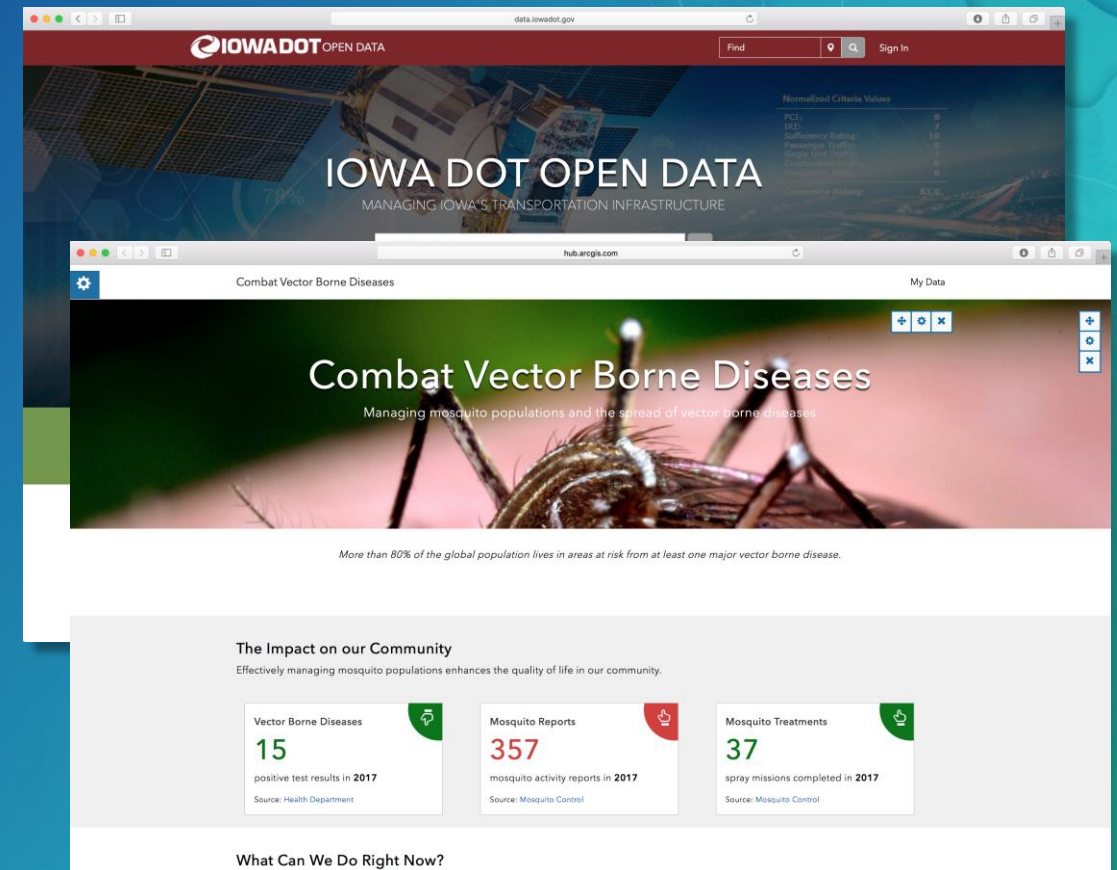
data.iowadot.gov

IOWADOT OPEN DATA

Find

Sign In

Normalized Criteria Values

PCI:
IRI:
Sufficiency Rating:
Passenger Traffic:
Single Unit Traffic:
Combination Traffic:
Composite Score:

Composite Rating:

78%

IOWA DOT OPEN DATA

MANAGING IOWA'S TRANSPORTATION INFRASTRUCTURE

hub.arcgis.com

Combat Vector Borne Diseases

My Data

Combat Vector Borne Diseases

Managing mosquito populations and the spread of vector borne diseases

More than 80% of the global population lives in areas at risk from at least one major vector borne disease.

The Impact on our Community

Effectively managing mosquito populations enhances the quality of life in our community.

Vector Borne Diseases
15
positive test results in **2017**
Source: Health Department

Mosquito Reports
357
mosquito activity reports in **2017**
Source: Mosquito Control

Mosquito Treatments
37
spray missions completed in **2017**
Source: Mosquito Control

What Can We Do Right Now?